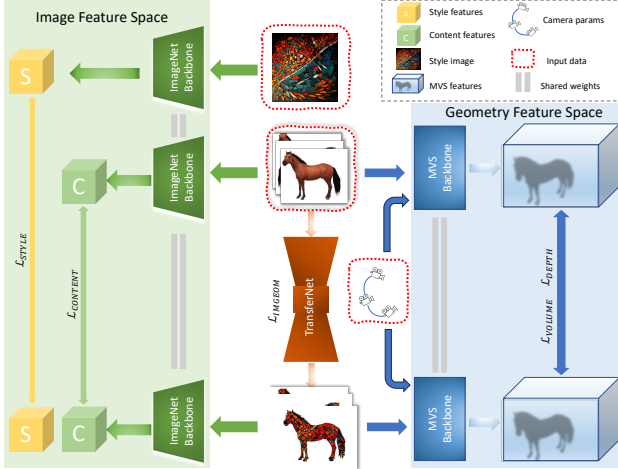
Image Feature Space

Style features
Camera params
Content features
Style image
Input data
MVS features
Shared weights

Geometry Feature Space

S
C
S
C

ImageNet Backbone
ImageNet Backbone
ImageNet Backbone

MVS Backbone
MVS Backbone

TransferNet

$\mathcal{L}_{STYLE}$
$\mathcal{L}_{CONTENT}$
$\mathcal{L}_{IMGEOM}$
$\mathcal{L}_{VOLUME}$ $\mathcal{L}_{DEPTH}$